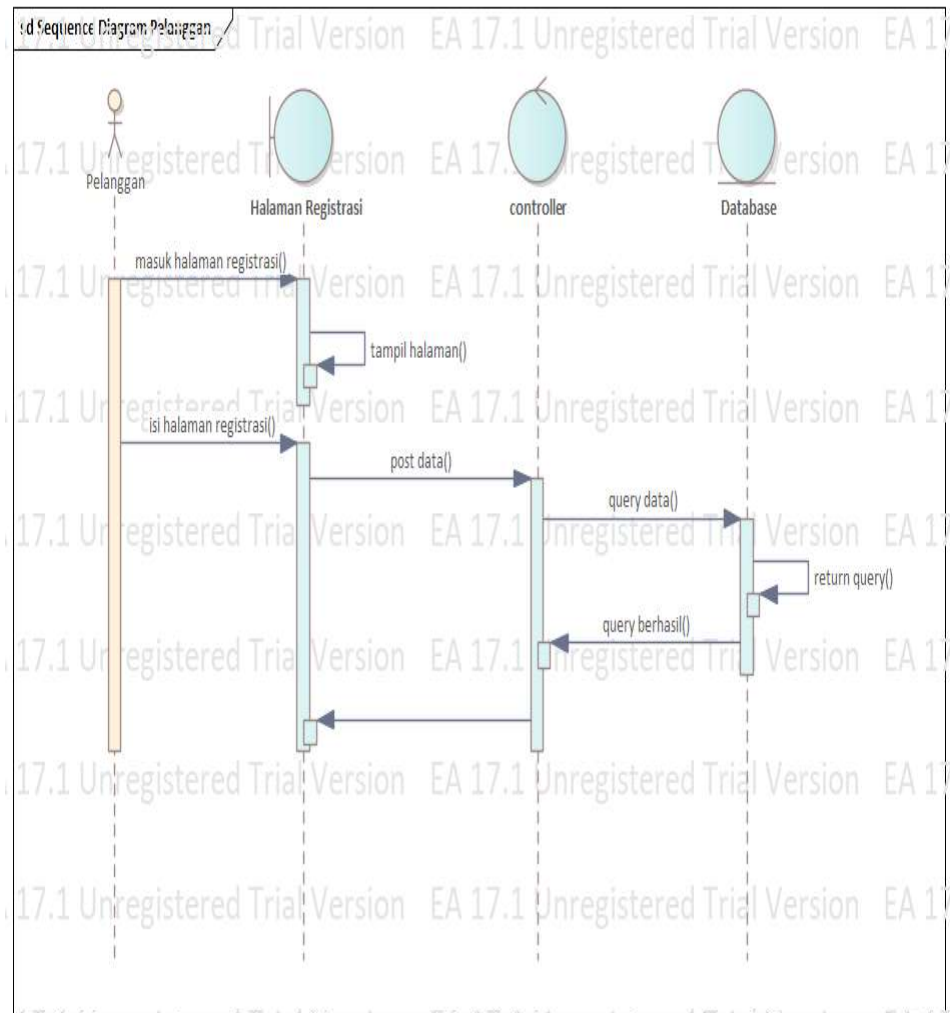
sd Sequence Diagram Pelanggan

EA 17.1 Unregistered Trial Version EA 17.1 Unregistered Trial Version

Pelanggan

Halaman Registrasi

controller

Database

masuk halaman registrasi()

tampil halaman()

isi halaman registrasi()

post data()

query data()

return query()

query berhasil()